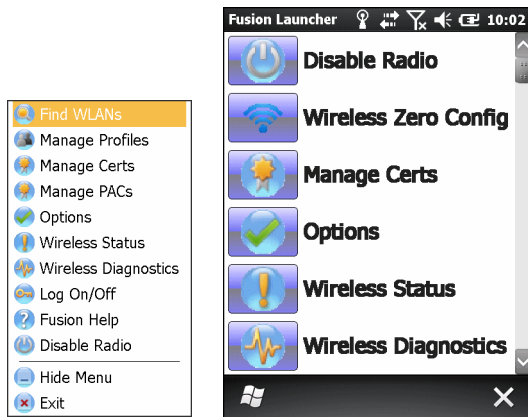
Find WLANs
Manage Profiles
Manage Certs
Manage PACs
Options
Wireless Status
Wireless Diagnostics
Log On/Off
Fusion Help
Disable Radio
Hide Menu
Exit

Fusion Launcher 10:02
Disable Radio
Wireless Zero Config
Manage Certs
Options
Wireless Status
Wireless Diagnostics